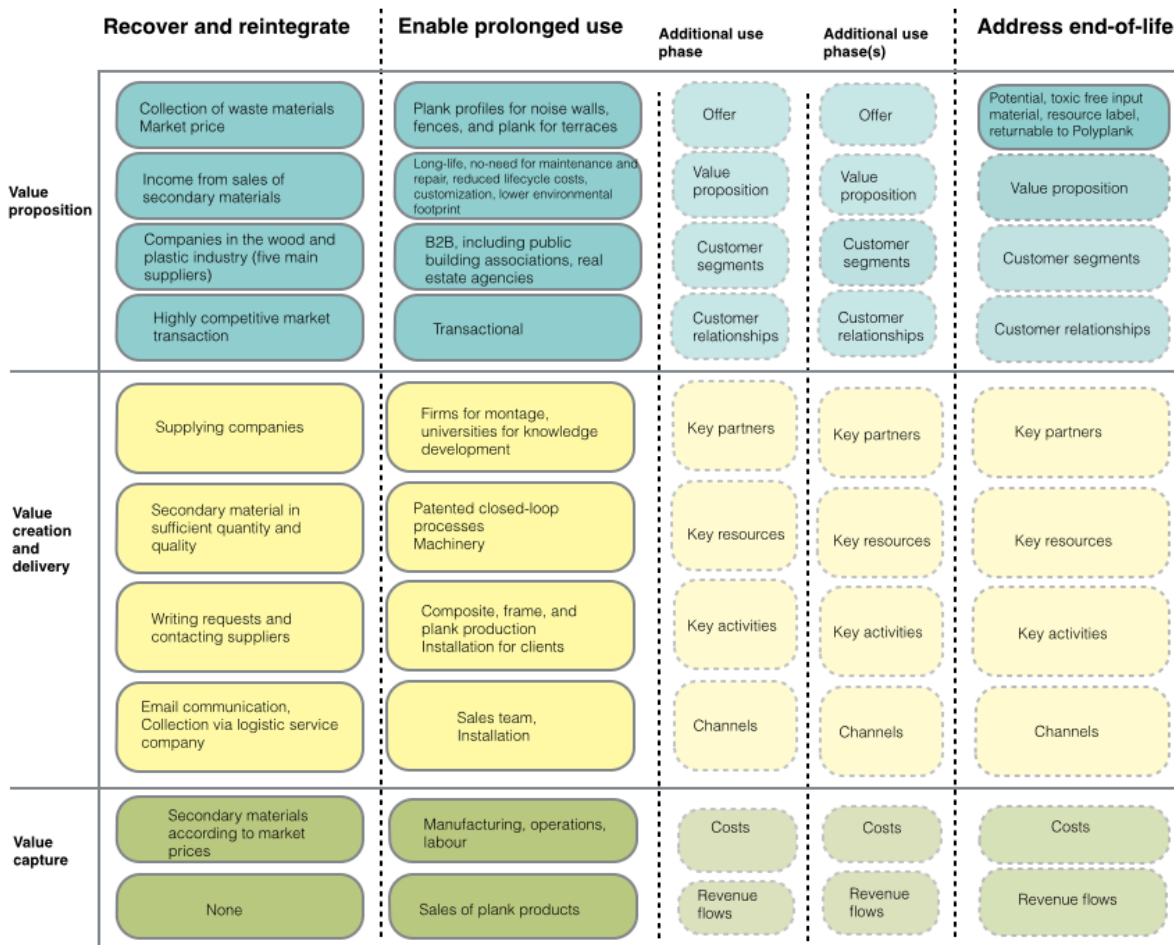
| | Recover and reintegrate | Enable prolonged use | Additional use phase | Additional use phase(s) | Address end-of-life |
|---|---|---|---|---|---|
| Value proposition | Collection of waste materials Market price | Plank profiles for noise walls, fences, and plank for terraces | Offer | Offer | Potential, toxic free input material, resource label, returnable to Polyplank |
| | Income from sales of secondary materials | Long-life, no-need for maintenance and repair, reduced lifecycle costs, customization, lower environmental footprint | Value proposition | Value proposition | Value proposition |
| | Companies in the wood and plastic industry (five main suppliers) | B2B, including public building associations, real estate agencies | Customer segments | Customer segments | Customer segments |
| | Highly competitive market transaction | Transactional | Customer relationships | Customer relationships | Customer relationships |
| Value creation and delivery | Supplying companies | Firms for montage, universities for knowledge development | Key partners | Key partners | Key partners |
| | Secondary material in sufficient quantity and quality | Patented closed-loop processes Machinery | Key resources | Key resources | Key resources |
| | Writing requests and contacting suppliers | Composite, frame, and plank production Installation for clients | Key activities | Key activities | Key activities |
| | Email communication, Collection via logistic service company | Sales team, Installation | Channels | Channels | Channels |
| Value capture | Secondary materials according to market prices | Manufacturing, operations, labour | Costs | Costs | Costs |
| | None | Sales of plank products | Revenue flows | Revenue flows | Revenue flows |